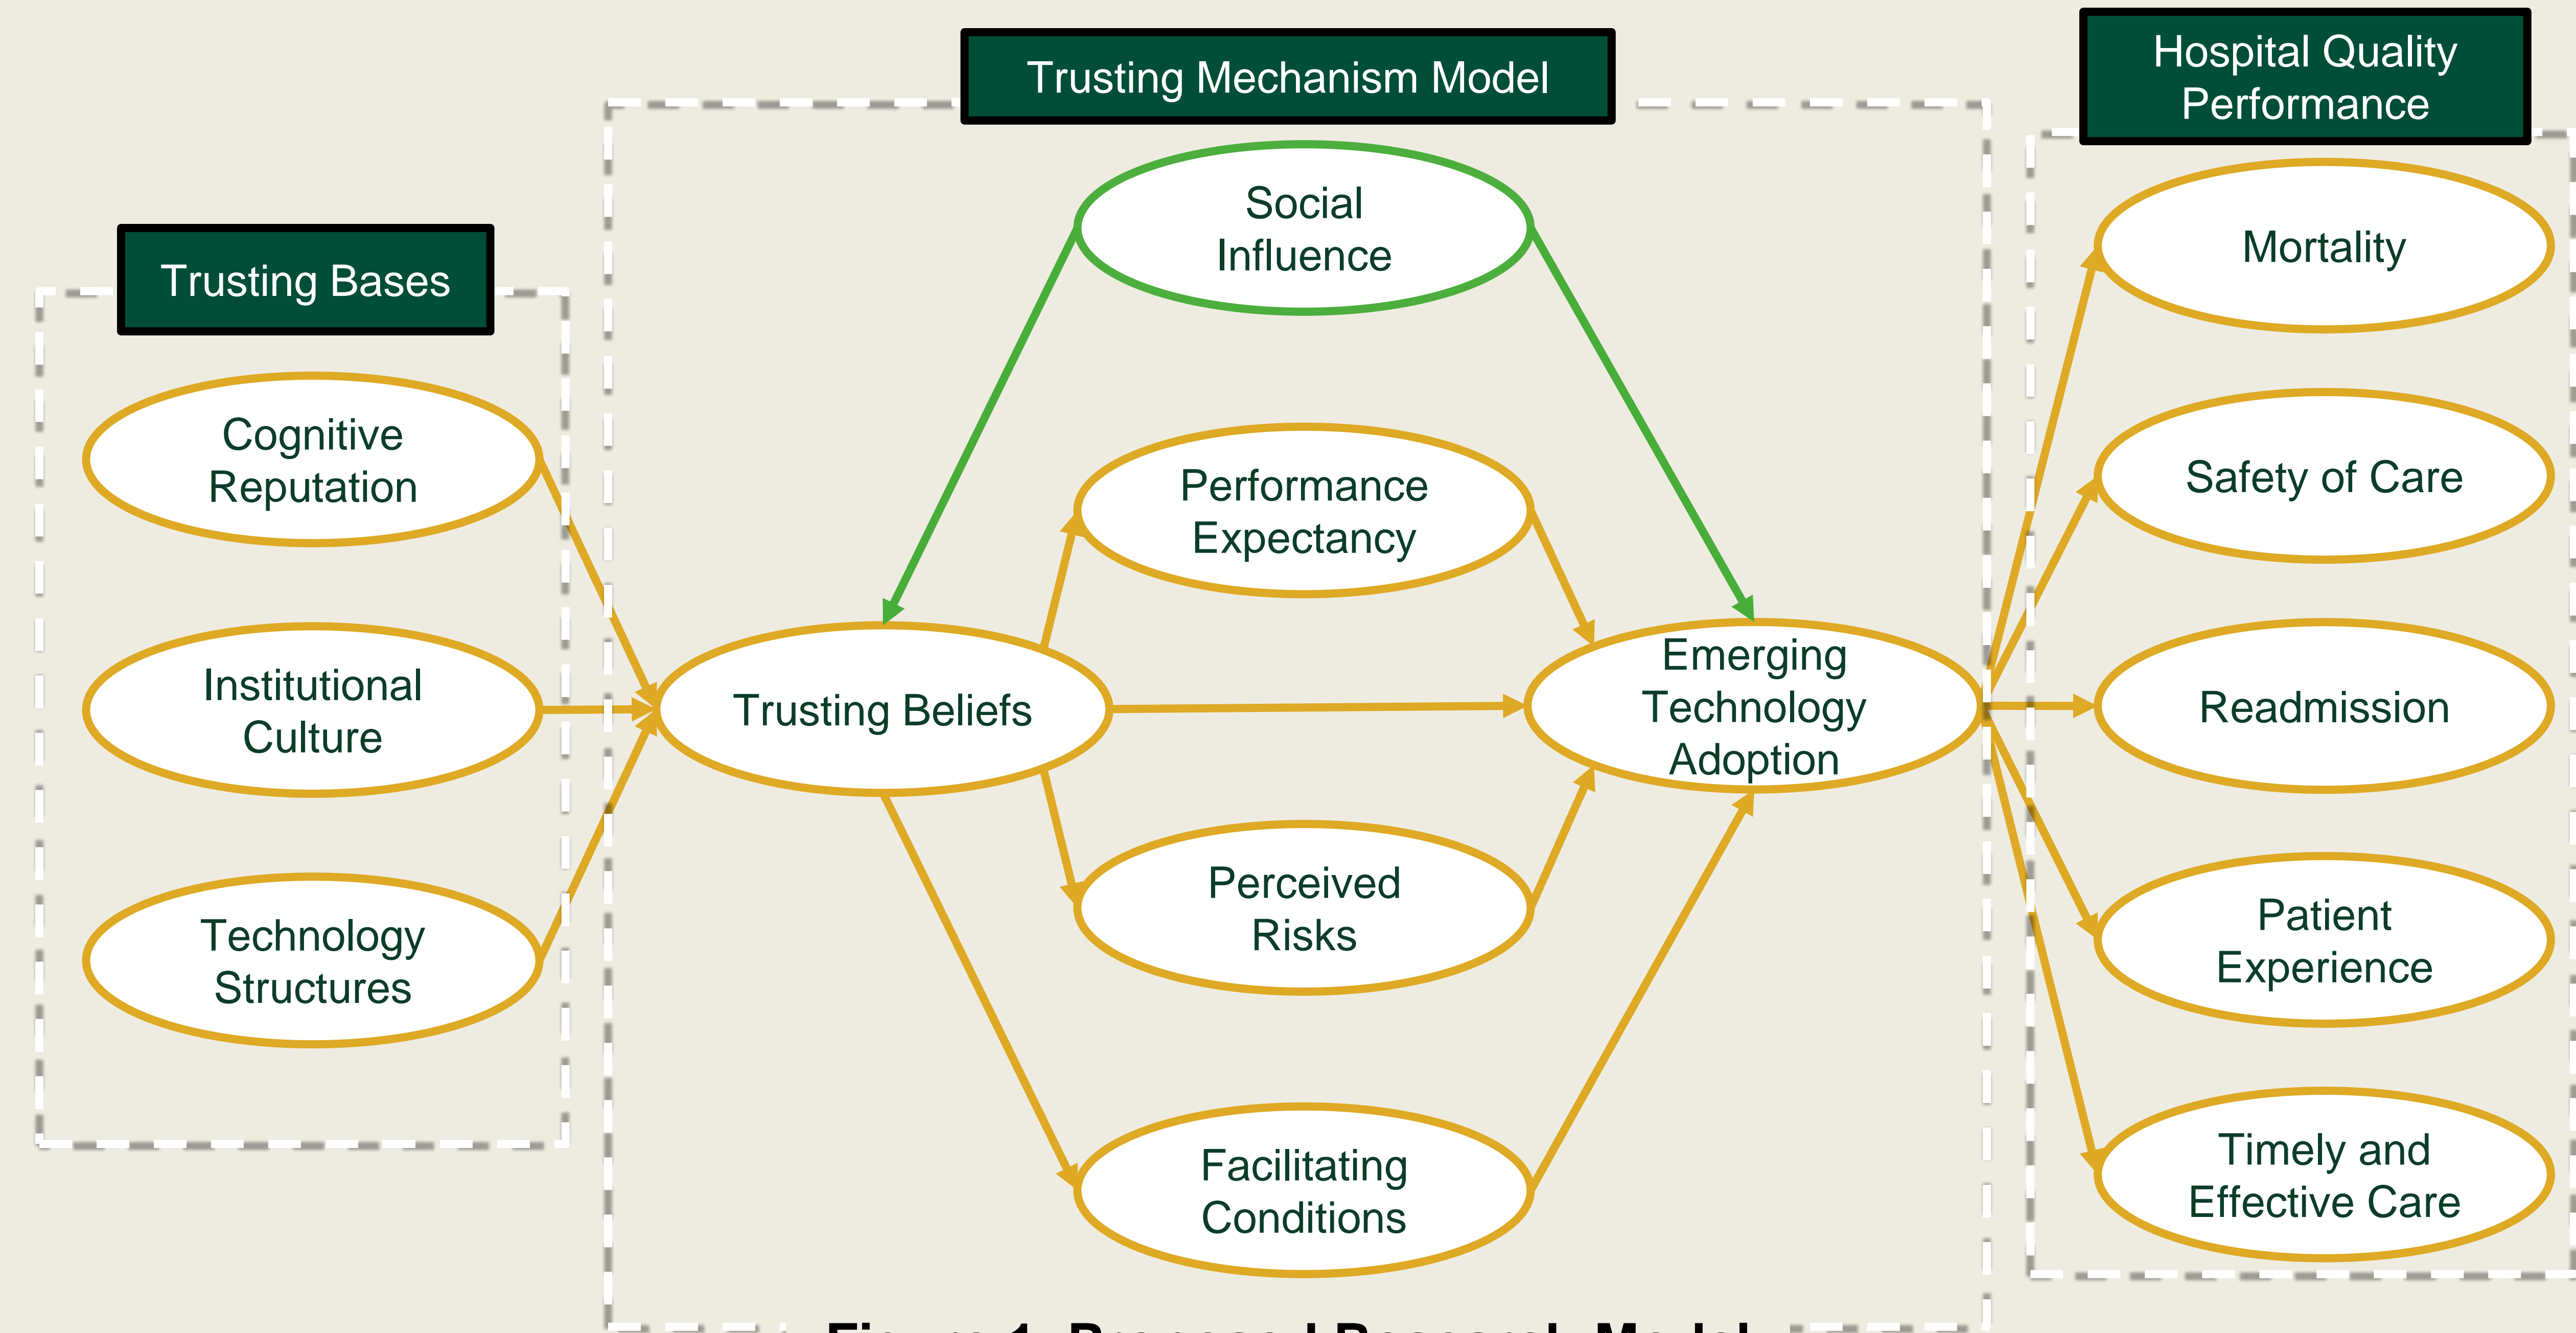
Trusting Mechanism Model

Hospital Quality Performance

Trusting Bases

Social Influence

Mortality

Cognitive Reputation

Performance Expectancy

Safety of Care

Institutional Culture

Trusting Beliefs

Emerging Technology Adoption

Readmission

Technology Structures

Perceived Risks

Patient Experience

Facilitating Conditions

Timely and Effective Care

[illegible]